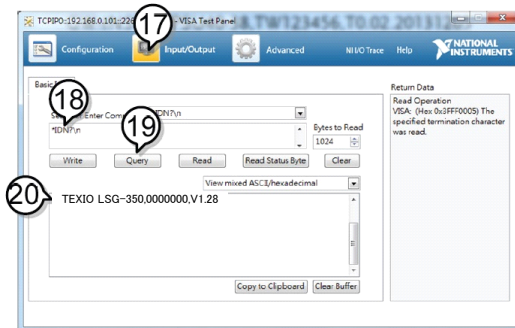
TCPIP0::192.168.0.101::22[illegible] - VISA Test Panel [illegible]TW123456, T0.02.2013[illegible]

Configuration 17 Input/Output Advanced NI I/O Trace Help NATIONAL INSTRUMENTS

Basic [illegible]

18

S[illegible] Enter Com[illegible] 19 *IDN?\n

*IDN?\n

Bytes to Read

1024

Write Query Read Read Status Byte Clear

View mixed ASCII/hexadecimal

20 TEXIO LSG-350,0000000,V1.28

Copy to Clipboard Clear Buffer

Return Data

Read Operation
VISA: (Hex 0x3FFF0005) The specified termination character was read.